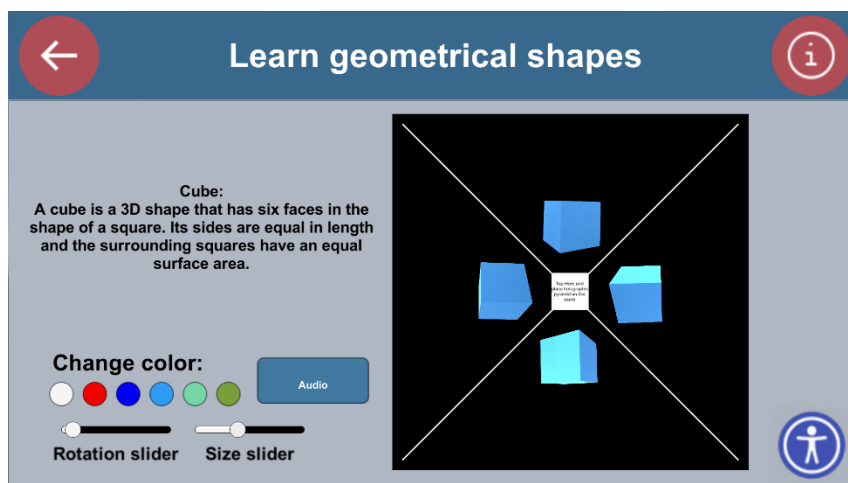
Learn geometrical shapes

Cube:
A cube is a 3D shape that has six faces in the shape of a square. Its sides are equal in length and the surrounding squares have an equal surface area.

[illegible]

Change color:

Audio

Rotation slider

Size slider